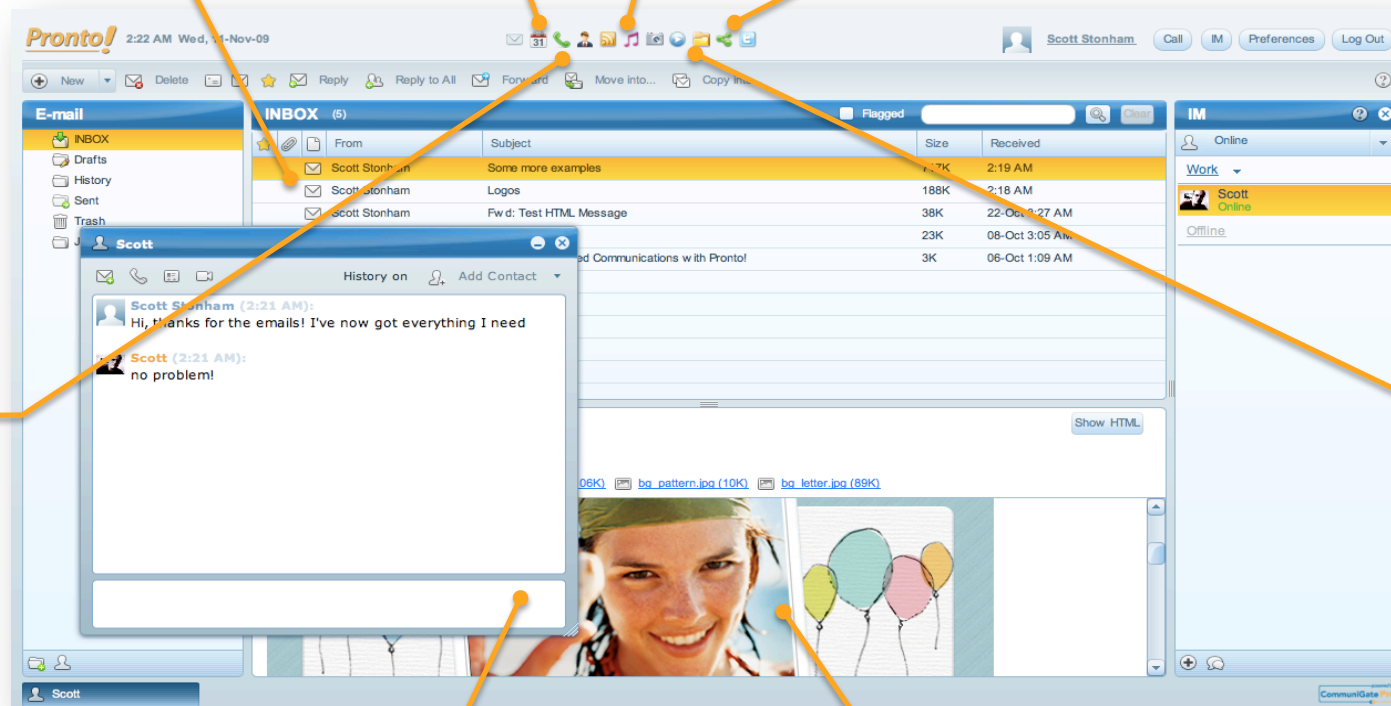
Pronto! 2:22 AM Wed, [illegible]1-Nov-09

31

Scott Stonham Call IM Preferences Log Out

New Delete Reply Reply to All Forward Move into... Copy in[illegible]

E-mail

INBOX
Drafts
History
Sent
Trash
J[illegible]

INBOX (5) Flagged Clear

| | | | From | Subject | Size | Received |
|---|---|---|---|---|---|---|
| | | | Scott Stonham | Some more examples | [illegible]K | 2:19 AM |
| | | | Scott Stonham | Logos | 188K | 2:18 AM |
| | | | Scott Stonham | Fwd: Test HTML Message | 38K | 22-Oct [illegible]:27 AM |
| | | | | | 23K | 08-Oct 3:05 AM |
| | | | | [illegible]ed Communications with Pronto! | 3K | 06-Oct 1:09 AM |

Scott

History on Add Contact

Scott Stonham (2:21 AM):
Hi, thanks for the emails! I've now got everything I need

Scott (2:21 AM):
no problem!

Show HTML

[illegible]06K) bg_pattern.jpg (10K) bg_letter.jpg (89K)

IM

Online

Work

Scott
Online

Offline

Scott

CommuniGate Pr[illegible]